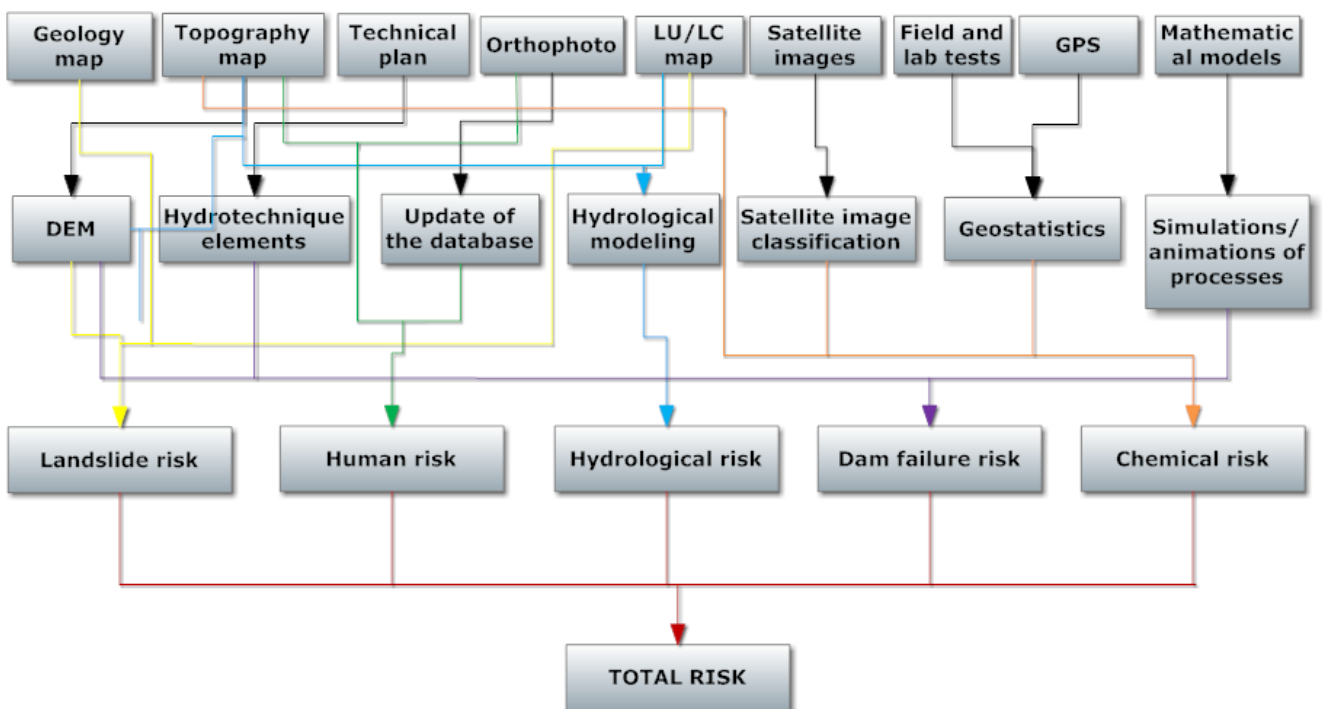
Geology map

Topography map

Technical plan

Orthophoto

LU/LC map

Satellite images

Field and lab tests

GPS

Mathematical models

DEM

Hydrotechnique elements

Update of the database

Hydrological modeling

Satellite image classification

Geostatistics

Simulations/ animations of processes

Landslide risk

Human risk

Hydrological risk

Dam failure risk

Chemical risk

TOTAL RISK